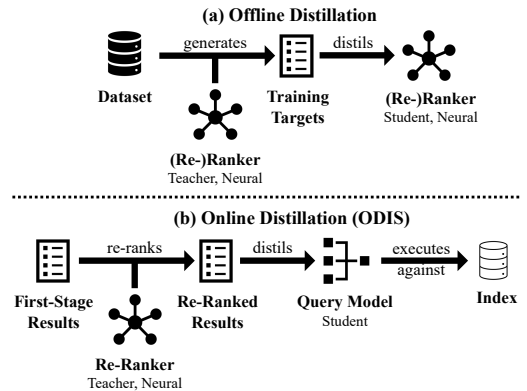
(a) Offline Distillation

generates

distils

Dataset

Training Targets

(Re-)Ranker
Student, Neural

(Re-)Ranker
Teacher, Neural

(b) Online Distillation (ODIS)

re-ranks

distils

executes against

First-Stage Results

Re-Ranked Results

Query Model
Student

Index

Re-Ranker
Teacher, Neural